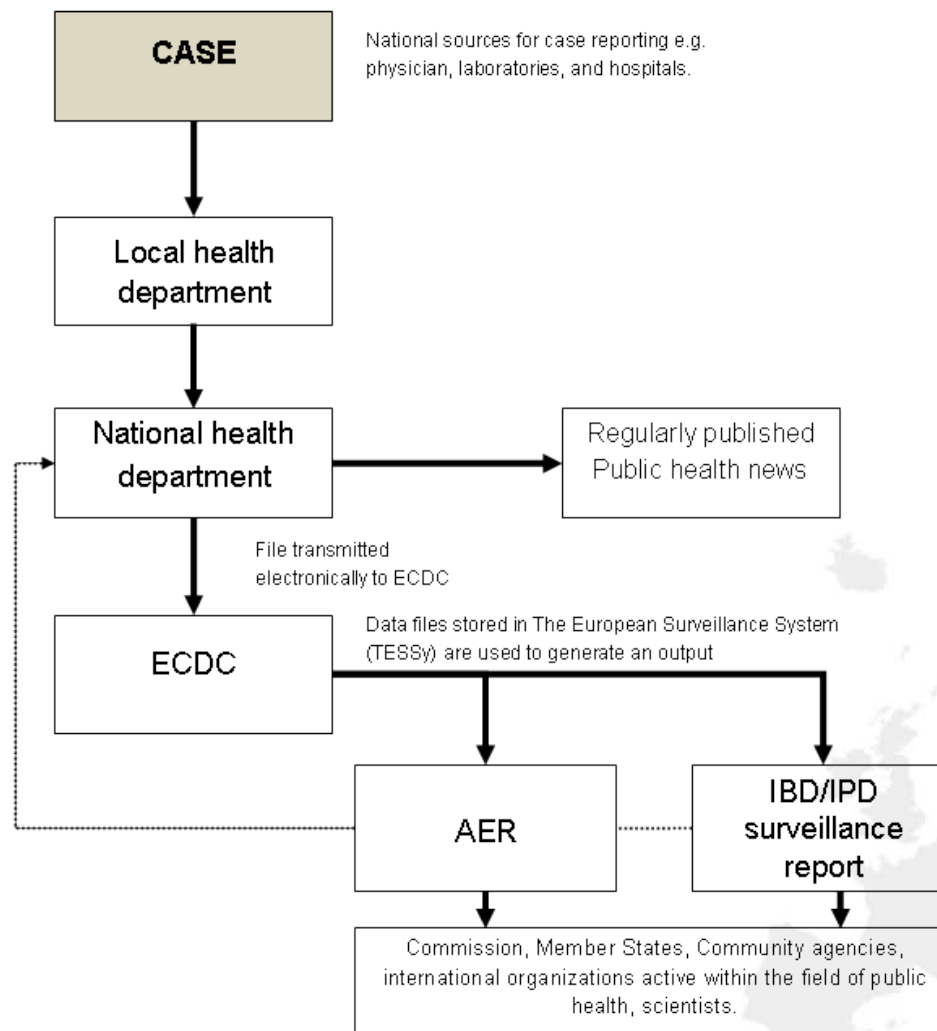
CASE

National sources for case reporting e.g. physician, laboratories, and hospitals.

Local health department

National health department

Regularly published Public health news

File transmitted electronically to ECDC

ECDC

Data files stored in The European Surveillance System (TESSy) are used to generate an output

AER

IBD/IPD surveillance report

Commission, Member States, Community agencies, international organizations active within the field of public health, scientists.